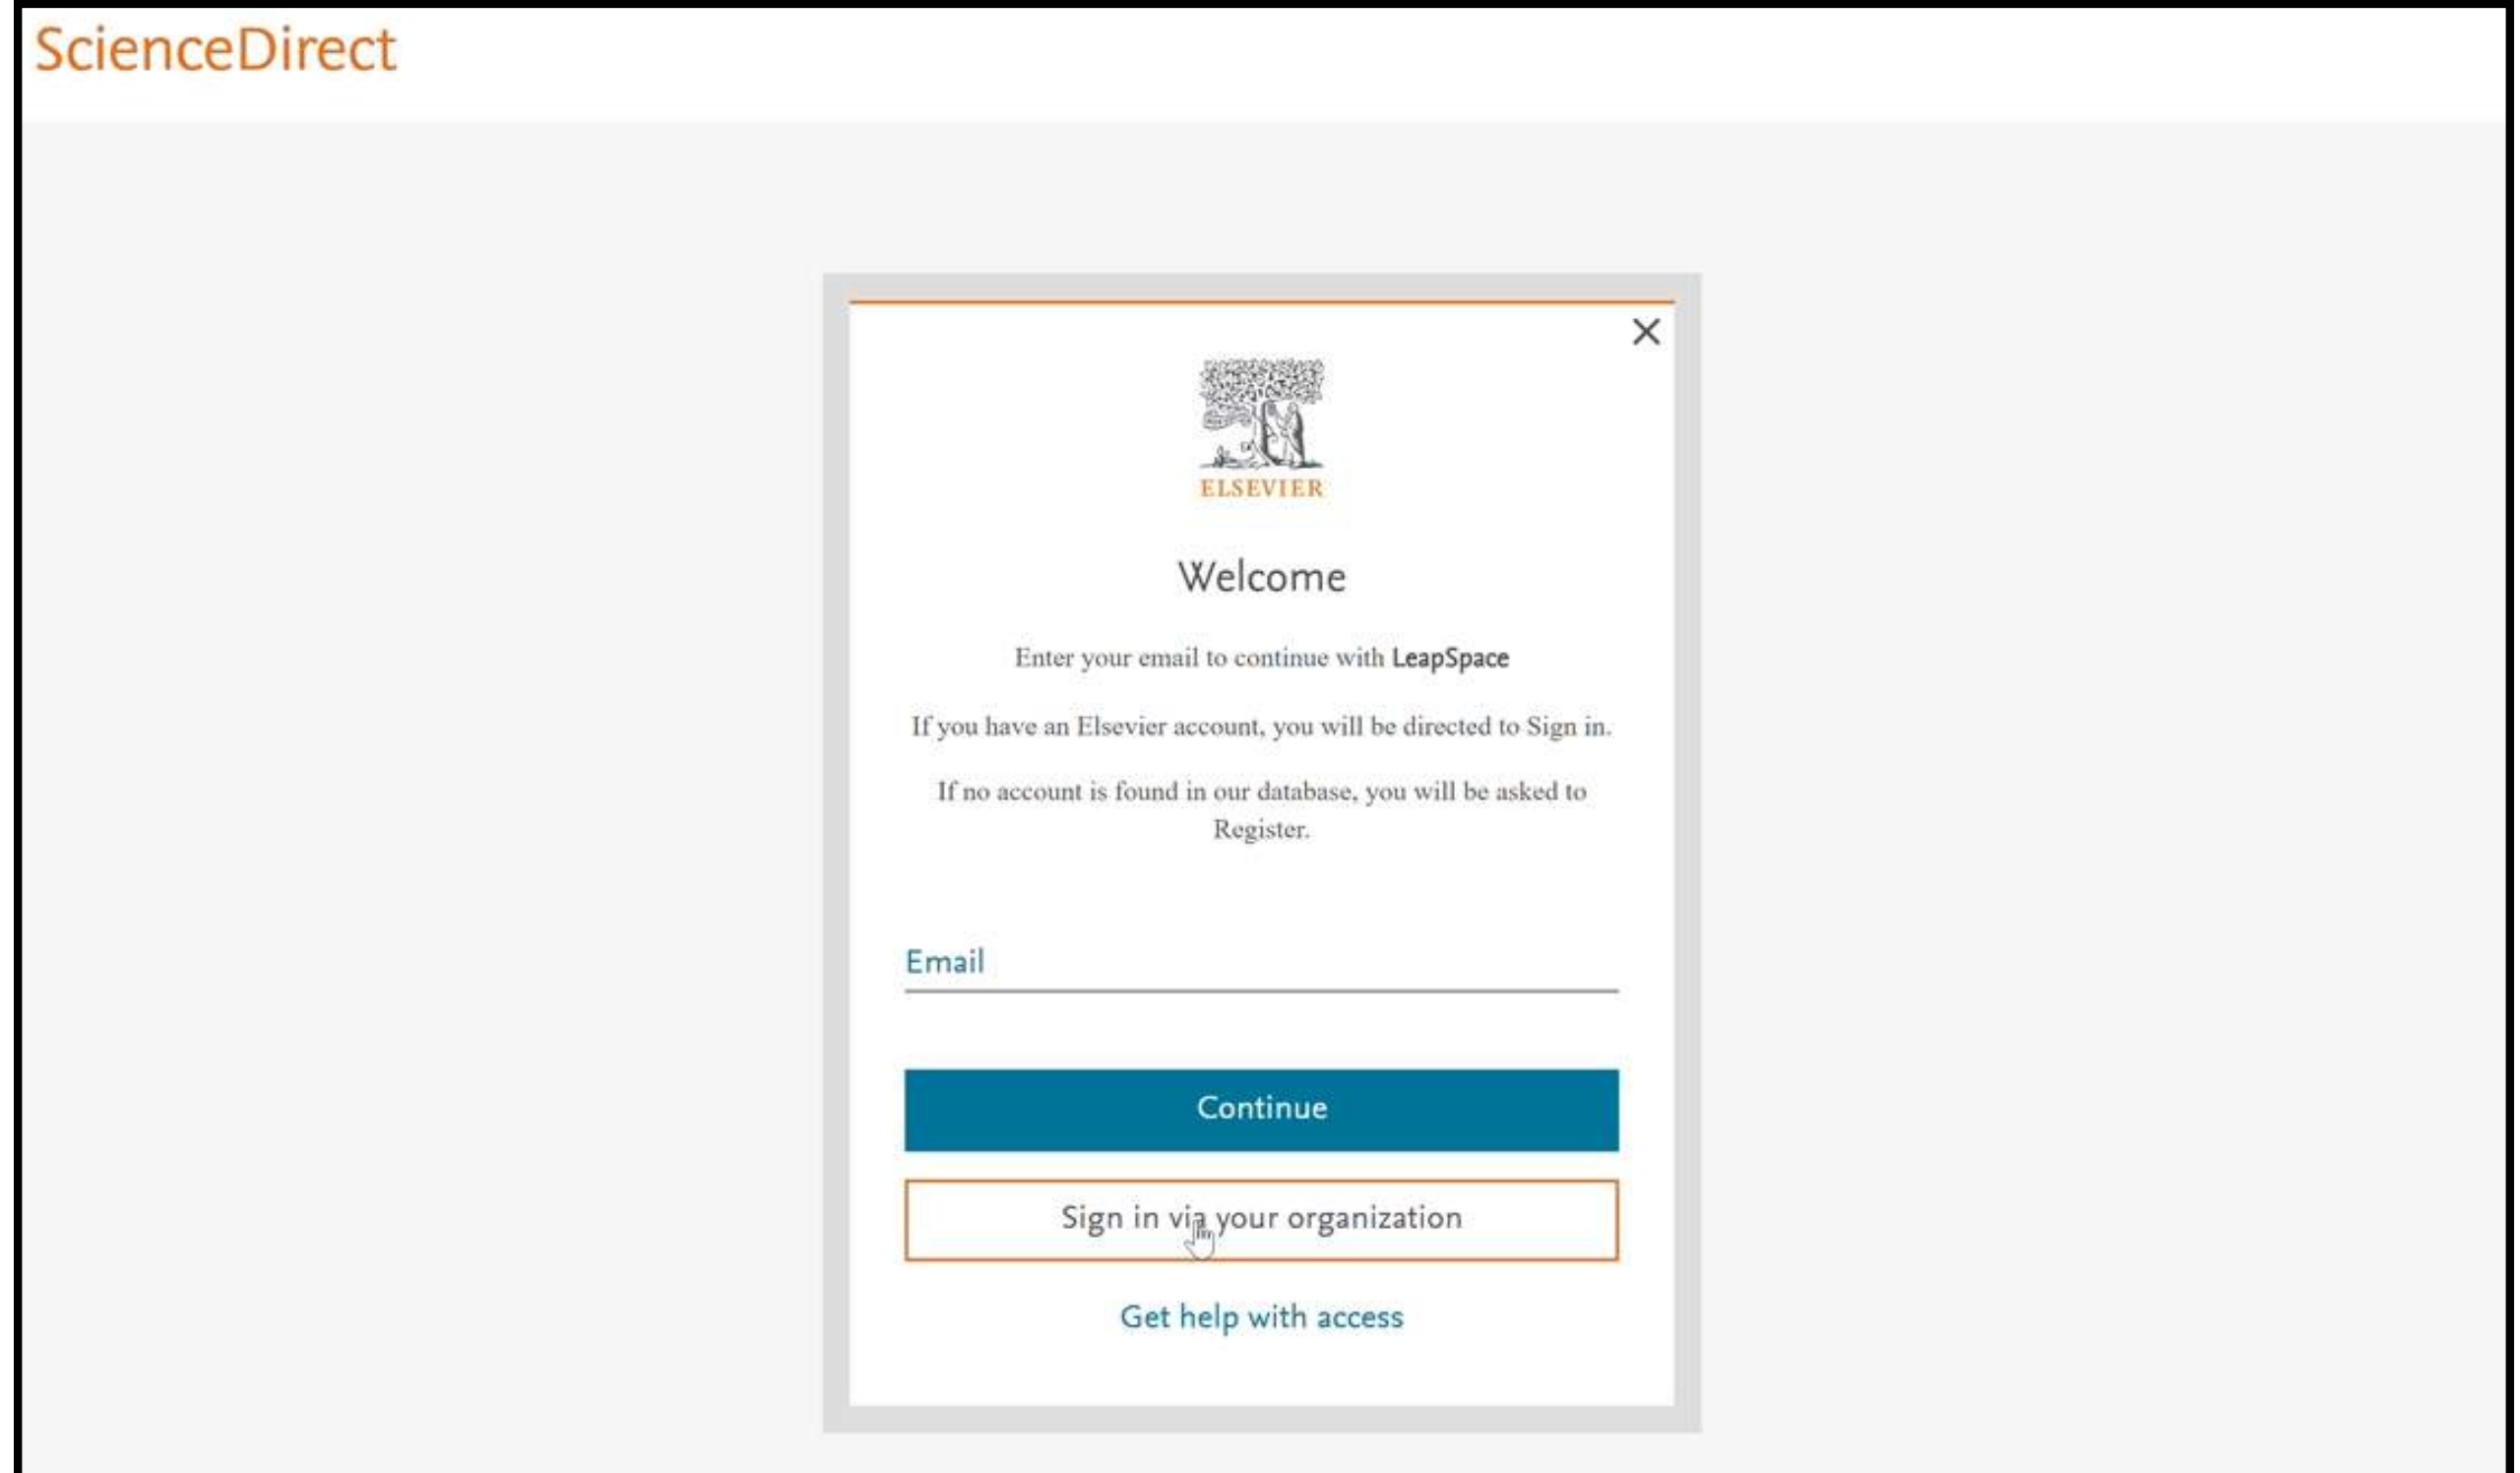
ScienceDirect

ELSEVIER

Welcome

Enter your email to continue with LeapSpace

If you have an Elsevier account, you will be directed to Sign in.

If no account is found in our database, you will be asked to Register.

Email

Continue

Sign in via your organization

Get help with access